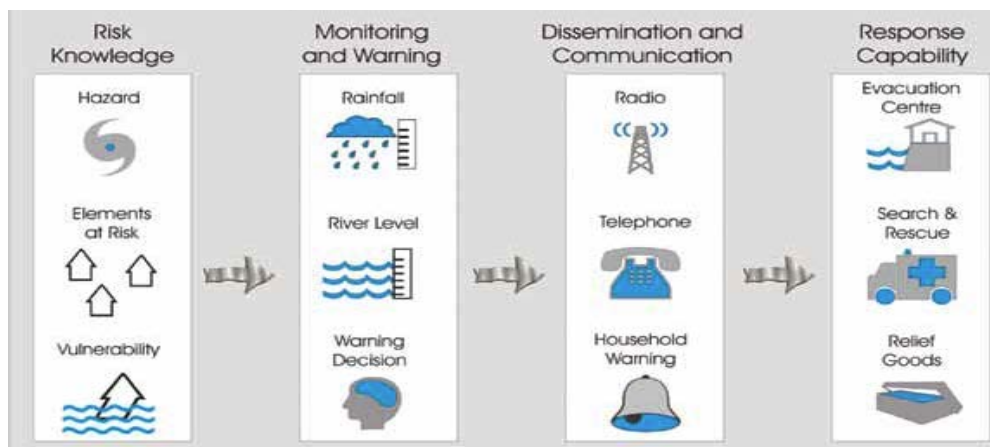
Risk Knowledge

Hazard

Elements at Risk

Vulnerability

Monitoring and Warning

Rainfall

River Level

Warning Decision

Dissemination and Communication

Radio

Telephone

Household Warning

Response Capability

Evacuation Centre

Search & Rescue

Relief Goods